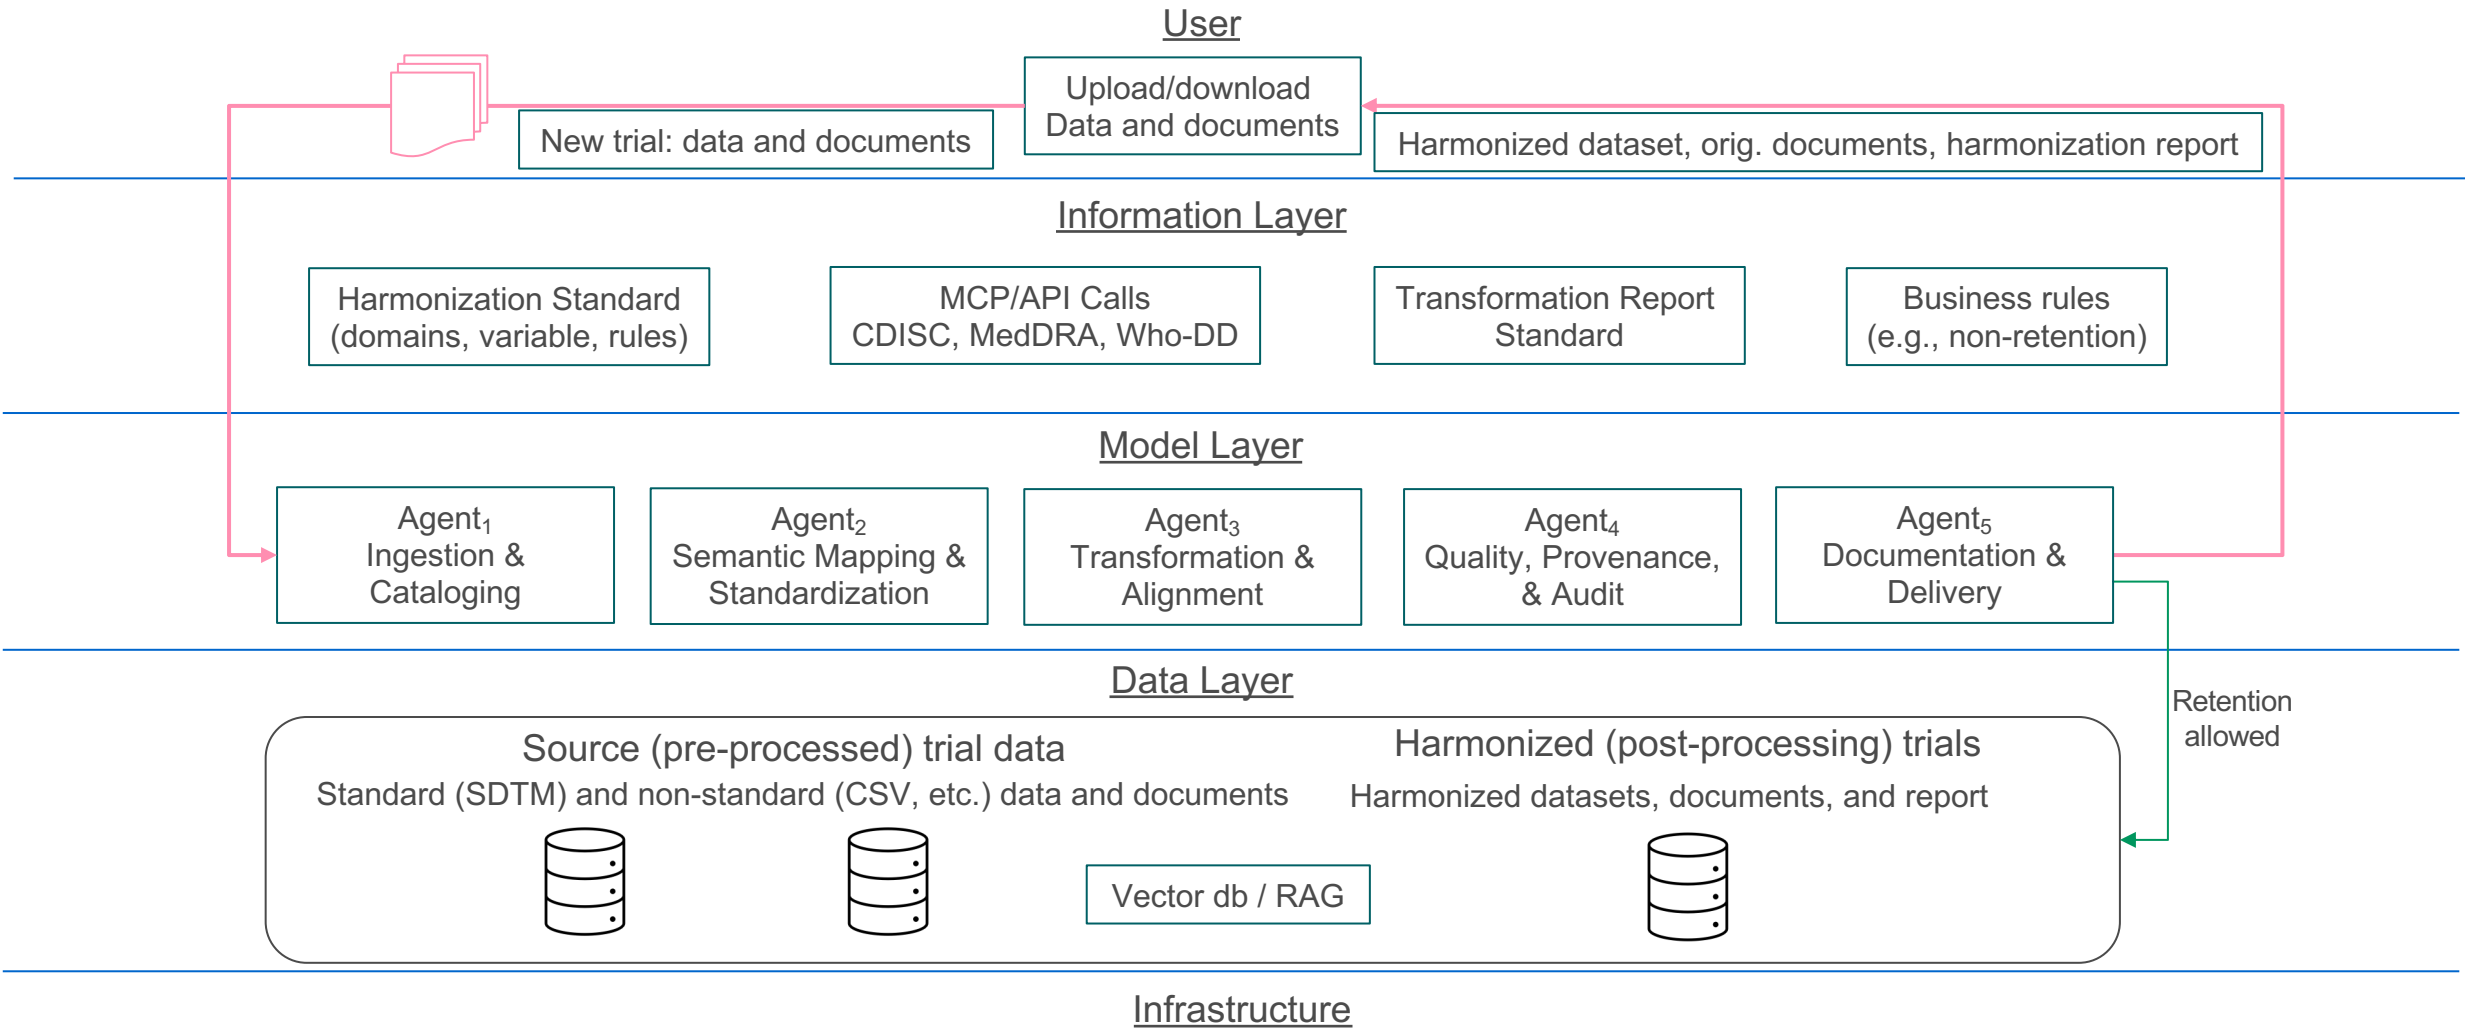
User

New trial: data and documents

Upload/download
Data and documents

Harmonized dataset, orig. documents, harmonization report

Information Layer

Harmonization Standard
(domains, variable, rules)

MCP/API Calls
CDISC, MedDRA, Who-DD

Transformation Report
Standard

Business rules
(e.g., non-retention)

Model Layer

Agent$_1$
Ingestion &
Cataloging

Agent$_2$
Semantic Mapping &
Standardization

Agent$_3$
Transformation &
Alignment

Agent$_4$
Quality, Provenance,
& Audit

Agent$_5$
Documentation &
Delivery

Retention
allowed

Data Layer

Source (pre-processed) trial data
Standard (SDTM) and non-standard (CSV, etc.) data and documents

Harmonized (post-processing) trials
Harmonized datasets, documents, and report

Vector db / RAG

Infrastructure